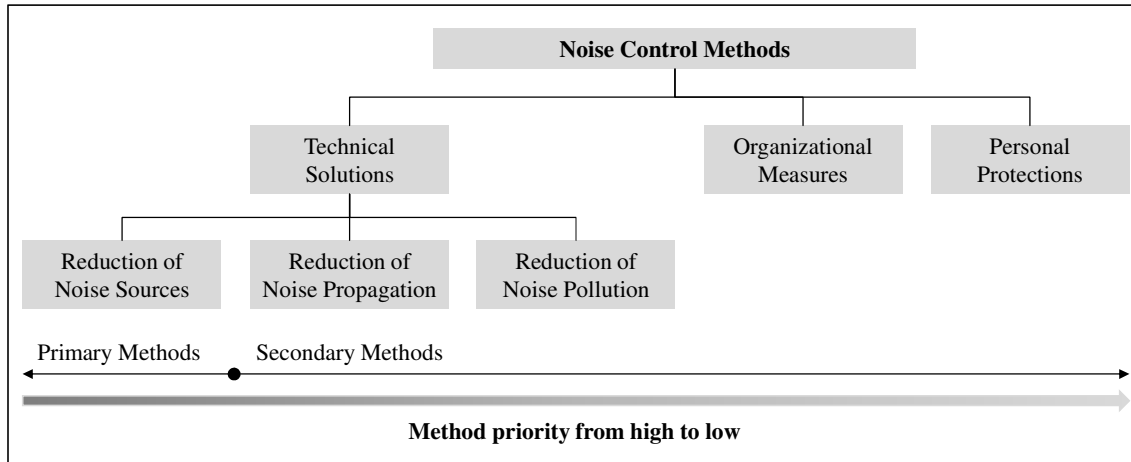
Noise Control Methods

Technical Solutions

Organizational Measures

Personal Protections

Reduction of Noise Sources

Reduction of Noise Propagation

Reduction of Noise Pollution

Primary Methods

Secondary Methods

Method priority from high to low